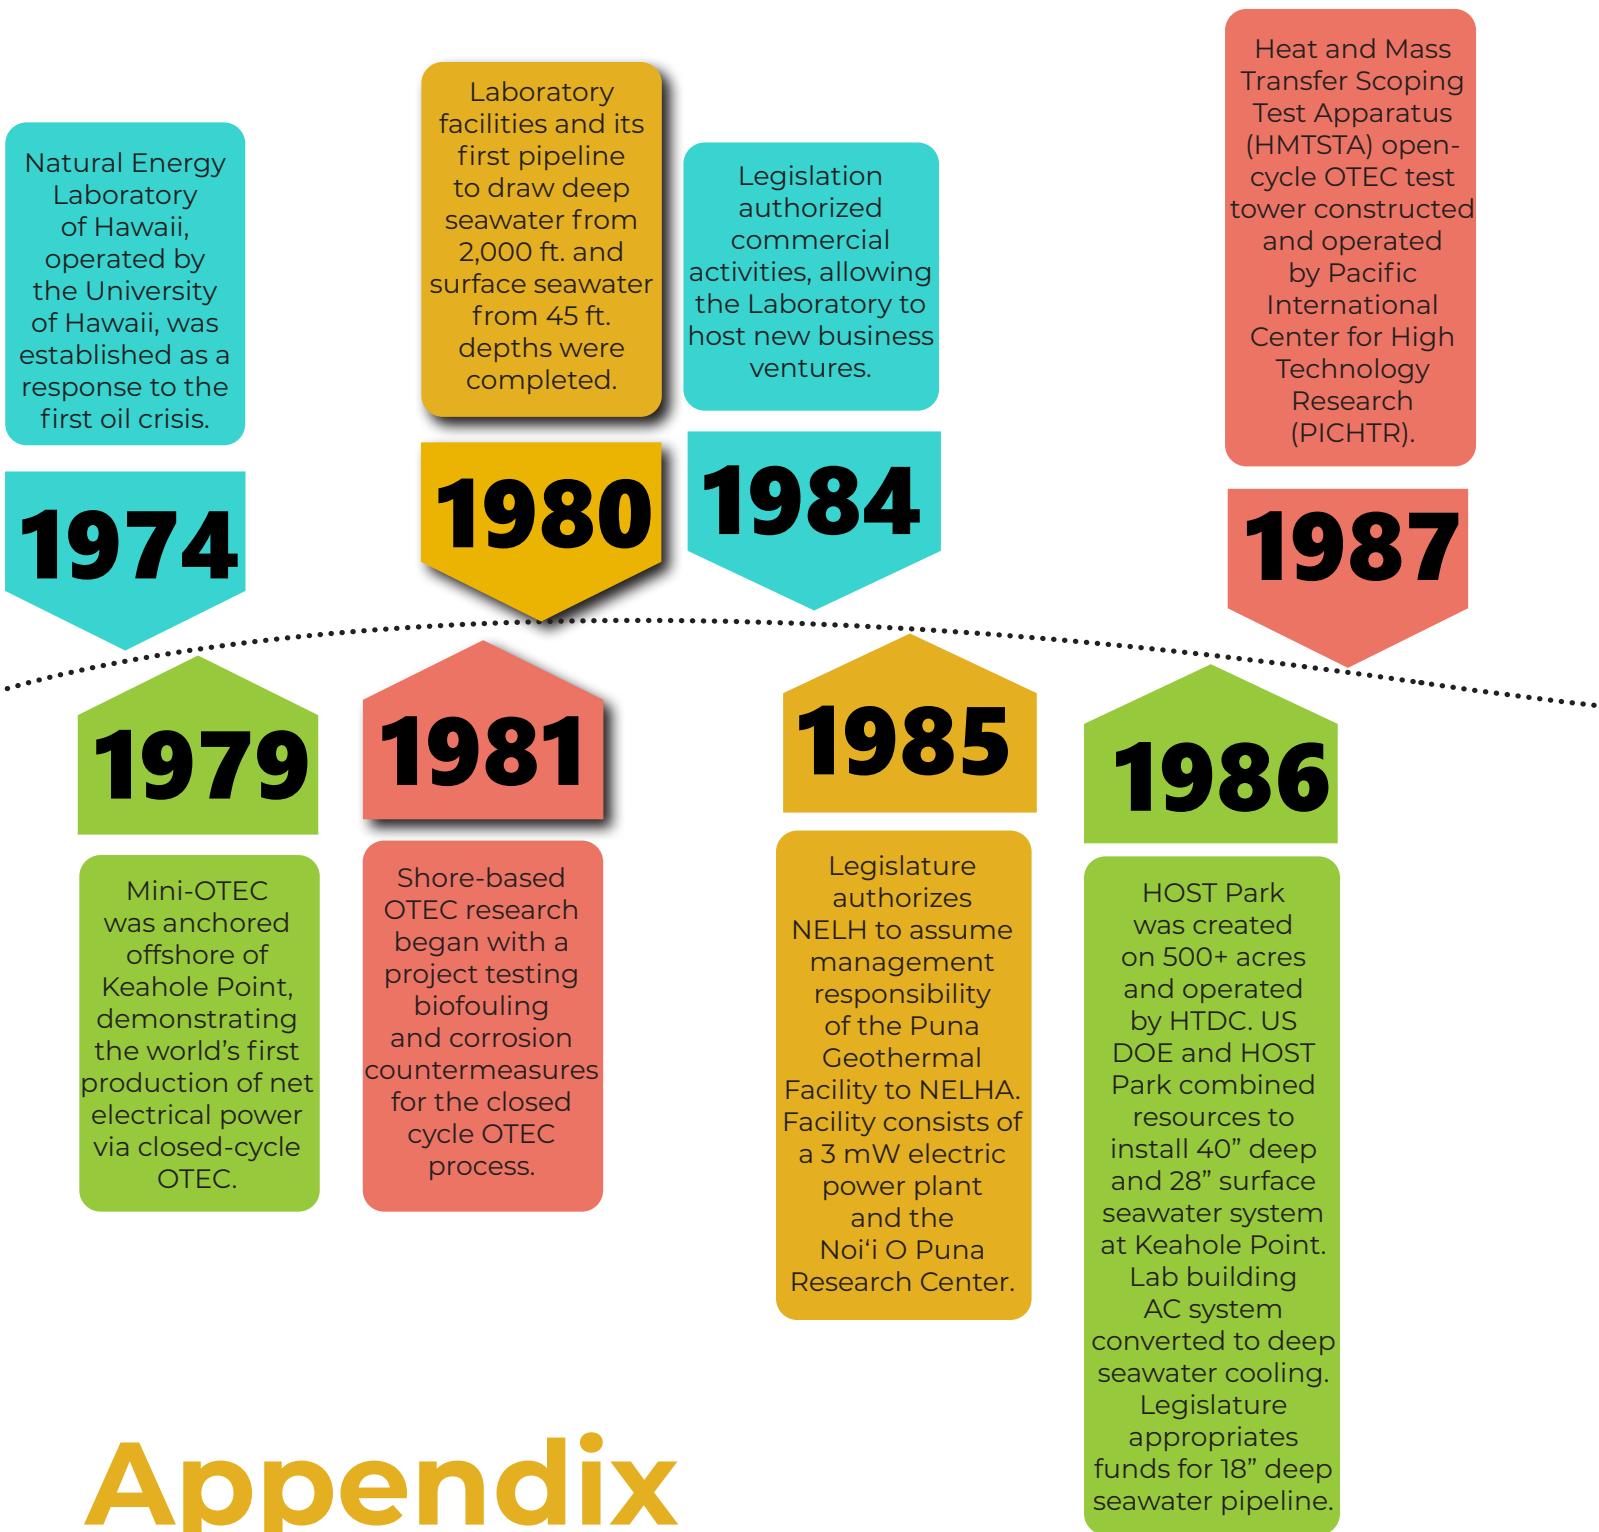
Natural Energy Laboratory of Hawaii, operated by the University of Hawaii, was established as a response to the first oil crisis.

1974

Laboratory facilities and its first pipeline to draw deep seawater from 2,000 ft. and surface seawater from 45 ft. depths were completed.

1980

Legislation authorized commercial activities, allowing the Laboratory to host new business ventures.

1984

Heat and Mass Transfer Scoping Test Apparatus (HMTSTA) open-cycle OTEC test tower constructed and operated by Pacific International Center for High Technology Research (PICHTR).

1987

1979

Mini-OTEC was anchored offshore of Keahole Point, demonstrating the world's first production of net electrical power via closed-cycle OTEC.

1981

Shore-based OTEC research began with a project testing biofouling and corrosion countermeasures for the closed cycle OTEC process.

1985

Legislature authorizes NELH to assume management responsibility of the Puna Geothermal Facility to NELHA. Facility consists of a 3 mW electric power plant and the Noi'i O Puna Research Center.

1986

HOST Park was created on 500+ acres and operated by HTDC. US DOE and HOST Park combined resources to install 40" deep and 28" surface seawater system at Keahole Point. Lab building AC system converted to deep seawater cooling. Legislature appropriates funds for 18" deep seawater pipeline.

Appendix